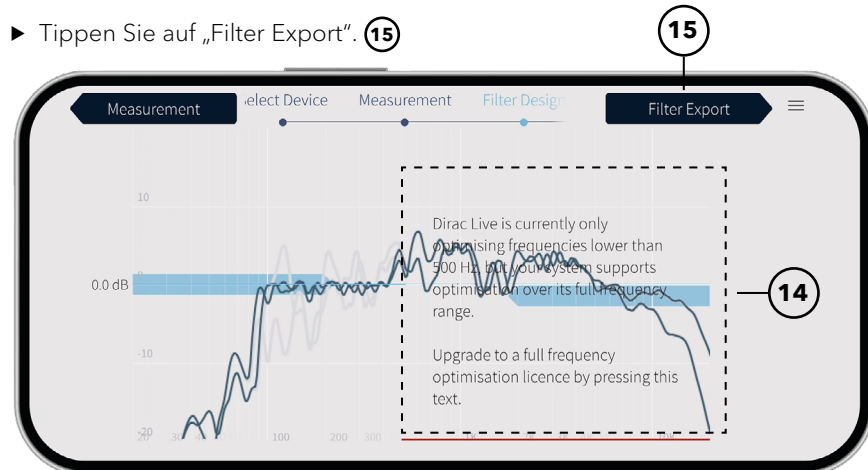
▶ Tippen Sie auf „Filter Export". 15

15

Measurement

elect Device Measurement Filter Desig

Filter Export

10

0.0 dB

-10

-20

20 30 100 200 300 1k 2k 3k 5k 10k

Dirac Live is currently only optimising frequencies lower than 500 Hz, but your system supports optimisation over its full frequency range.

Upgrade to a full frequency optimisation licence by pressing this text.

14